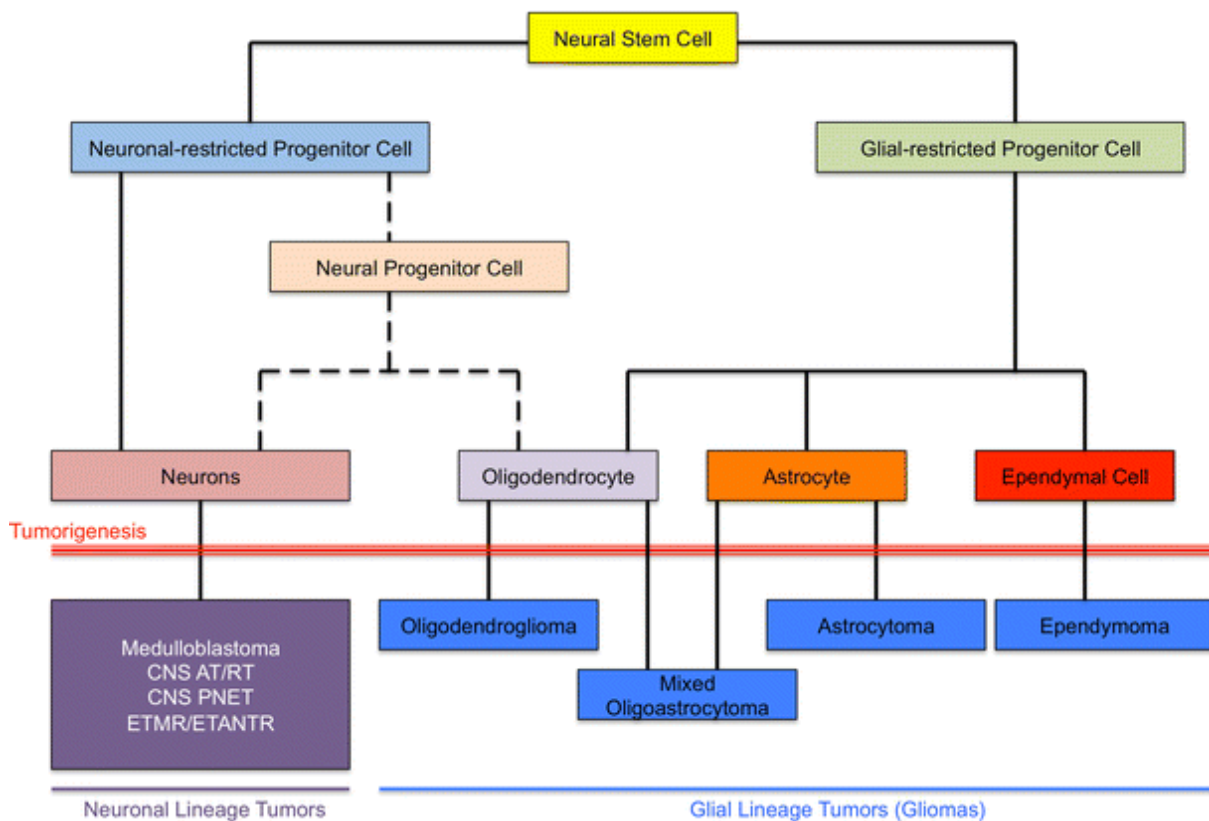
Neural Stem Cell

Neuronal-restricted Progenitor Cell

Glial-restricted Progenitor Cell

Neural Progenitor Cell

Neurons

Oligodendrocyte

Astrocyte

Ependymal Cell

Tumorigenesis

Medulloblastoma
CNS AT/RT
CNS PNET
ETMR/ETANTR

Oligodendroglioma

Mixed Oligoastrocytoma

Astrocytoma

Ependymoma

Neuronal Lineage Tumors

Glial Lineage Tumors (Gliomas)